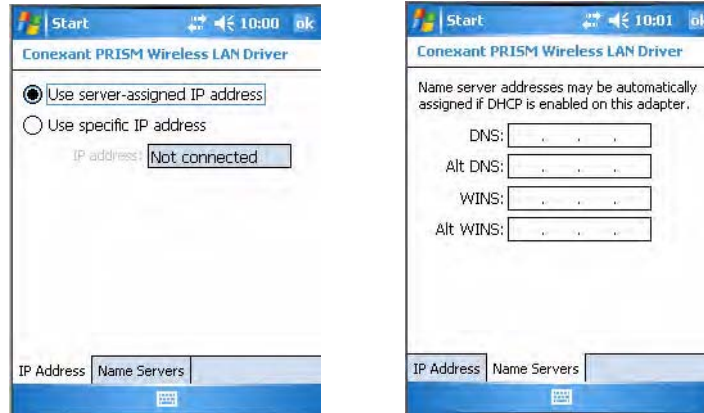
Start 10:00 ok

Conexant PRISM Wireless LAN Driver

Use server-assigned IP address

Use specific IP address

IP address: Not connected

IP Address | Name Servers

Start 10:01 ok

Conexant PRISM Wireless LAN Driver

Name server addresses may be automatically assigned if DHCP is enabled on this adapter.

DNS: . . .

Alt DNS: . . .

WINS: . . .

Alt WINS: . . .

IP Address | Name Servers